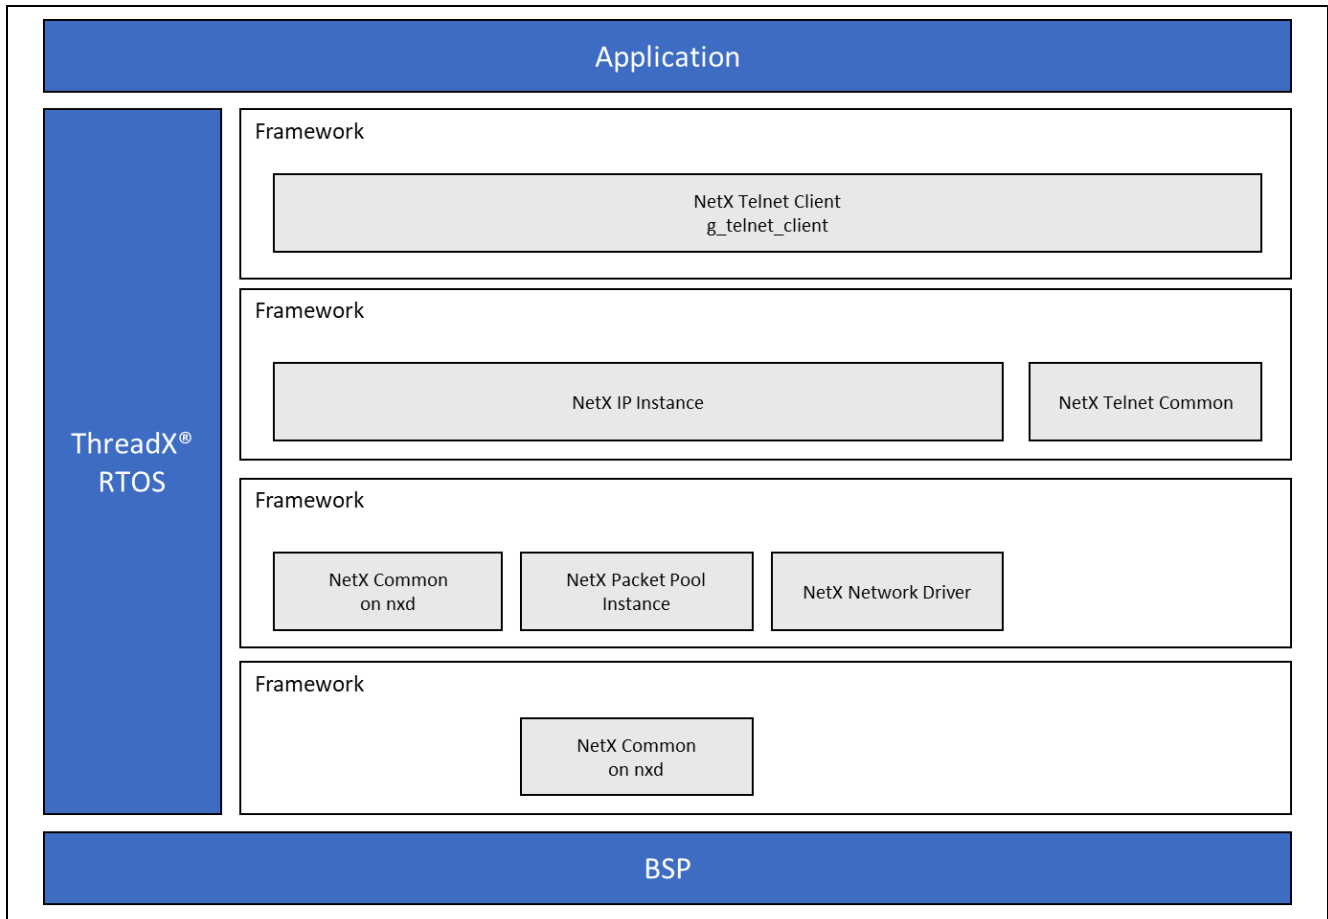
Application

ThreadX®
RTOS

Framework

NetX Telnet Client
g_telnet_client

Framework

NetX IP Instance

NetX Telnet Common

Framework

NetX Common
on nxd

NetX Packet Pool
Instance

NetX Network Driver

Framework

NetX Common
on nxd

BSP